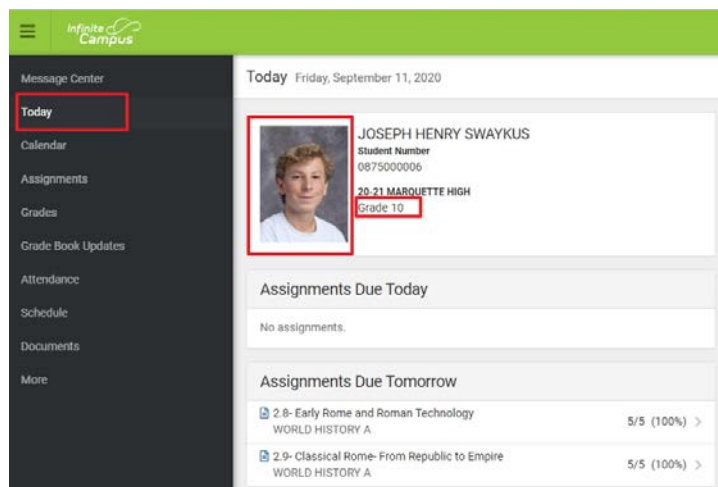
Infinite Campus

Message Center
Today
Calendar
Assignments
Grades
Grade Book Updates
Attendance
Schedule
Documents
More

Today Friday, September 11, 2020

JOSEPH HENRY SWAYKUS
Student Number
0875000006
20-21 MARQUETTE HIGH
Grade 10

Assignments Due Today

No assignments.

Assignments Due Tomorrow

2.8- Early Rome and Roman Technology
WORLD HISTORY A
5/5 (100%)

2.9- Classical Rome- From Republic to Empire
WORLD HISTORY A
5/5 (100%)